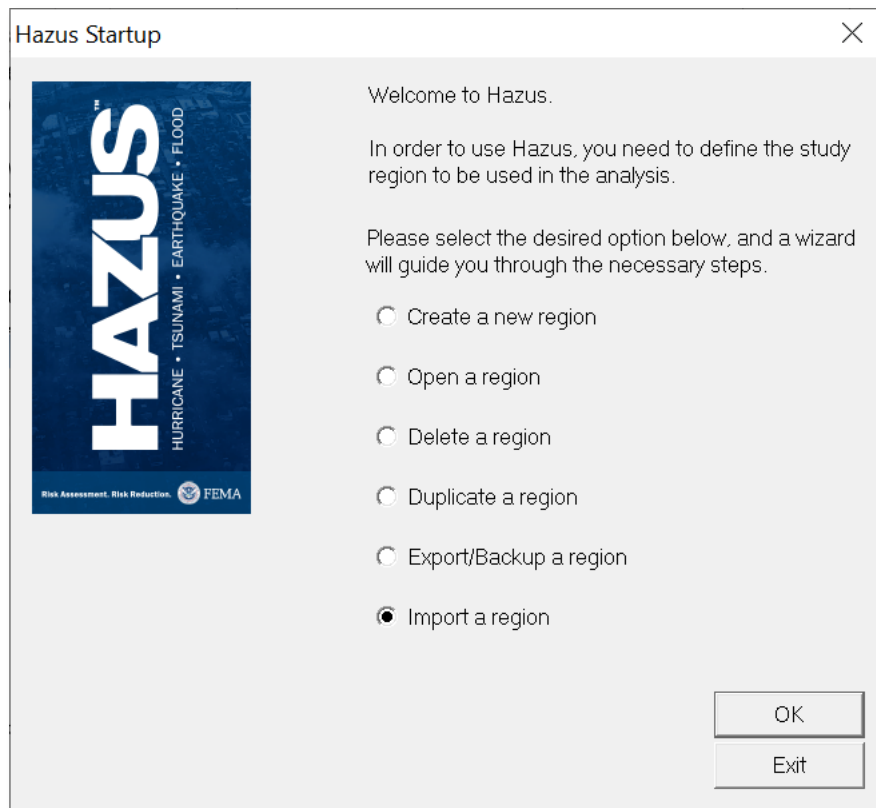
Hazus Startup

HAZUS™
HURRICANE • TSUNAMI • EARTHQUAKE • FLOOD
Risk Assessment. Risk Reduction. FEMA

Welcome to Hazus.

In order to use Hazus, you need to define the study region to be used in the analysis.

Please select the desired option below, and a wizard will guide you through the necessary steps.

Create a new region

Open a region

Delete a region

Duplicate a region

Export/Backup a region

Import a region

OK

Exit